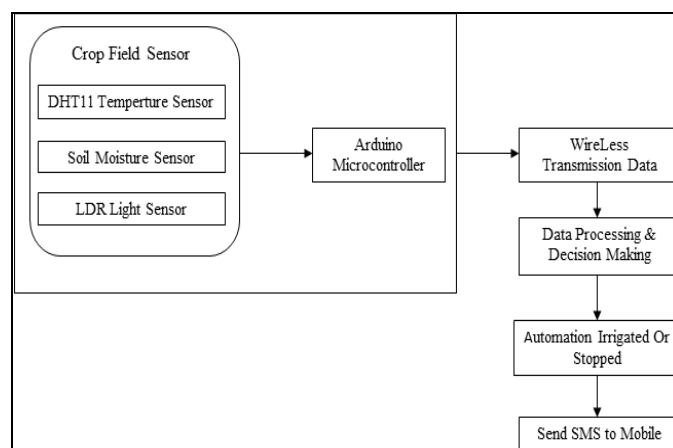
Crop Field Sensor

DHT11 Temperture Sensor

Soil Moisture Sensor

LDR Light Sensor

Arduino Microcontroller

WireLess Transmission Data

Data Processing & Decision Making

Automation Irrigated Or Stopped

Send SMS to Mobile